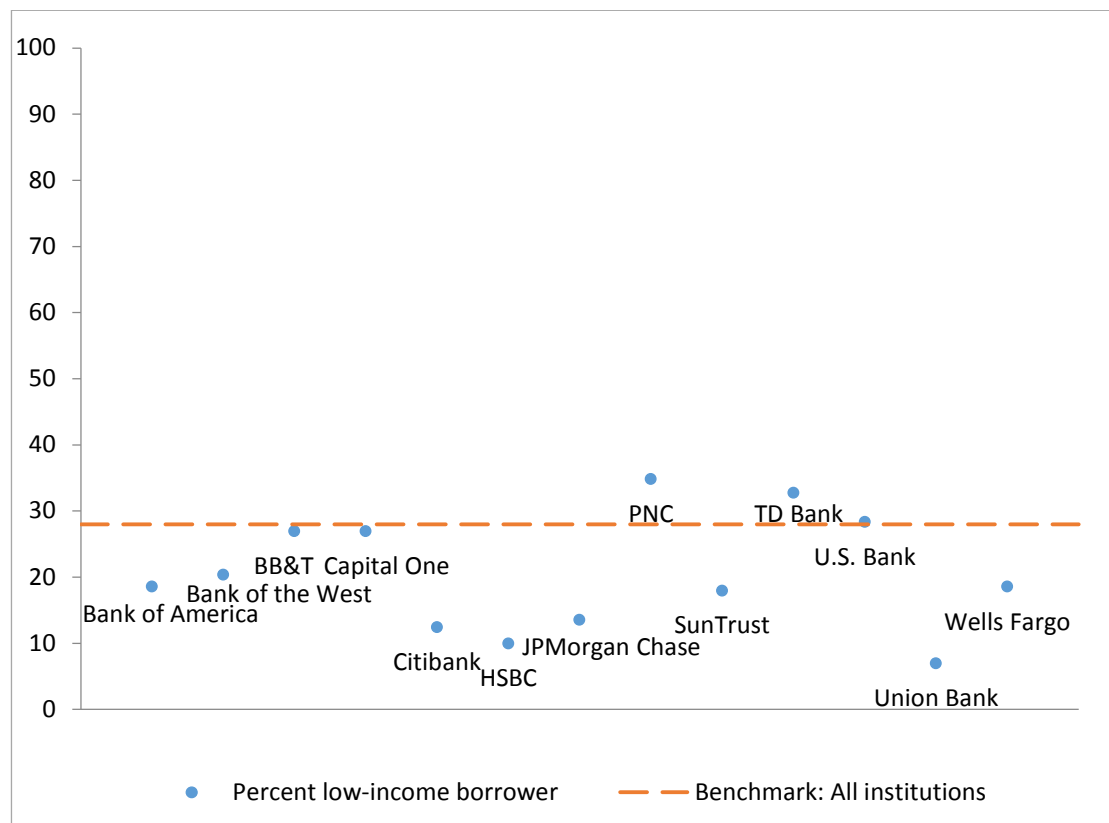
100
90
80
70
60
50
40
30
20
10
0

PNC
TD Bank
U.S. Bank
BB&T
Capital One
Bank of the West
Bank of America
SunTrust
Wells Fargo
JPMorgan Chase
Citibank
HSBC
Union Bank

Percent low-income borrower
Benchmark: All institutions